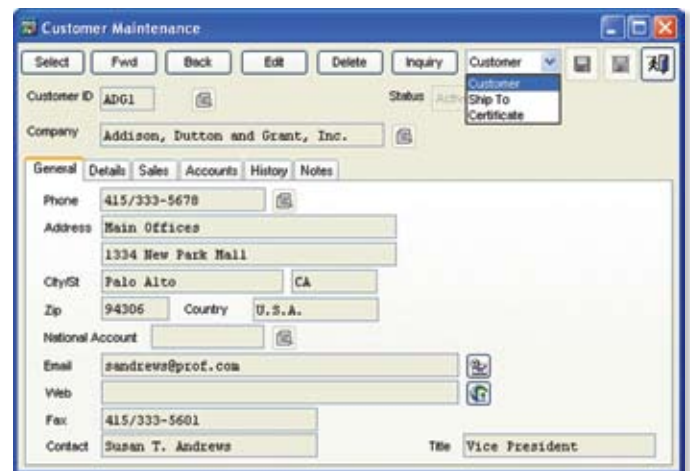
Customer Maintenance

Select Fwd Back Edit Delete Inquiry Customer

Customer
Ship To
Certificate

Customer ID ADG1

Status Activ

Company Addison, Dutton and Grant, Inc.

General Details Sales Accounts History Notes

Phone 415/333-5678

Address Main Offices

1334 New Park Mall

City/St Palo Alto CA

Zip 94306 Country U.S.A.

National Account

Email sandrews@prof.com

Web

Fax 415/333-5601

Contact Susan T. Andrews

Title Vice President